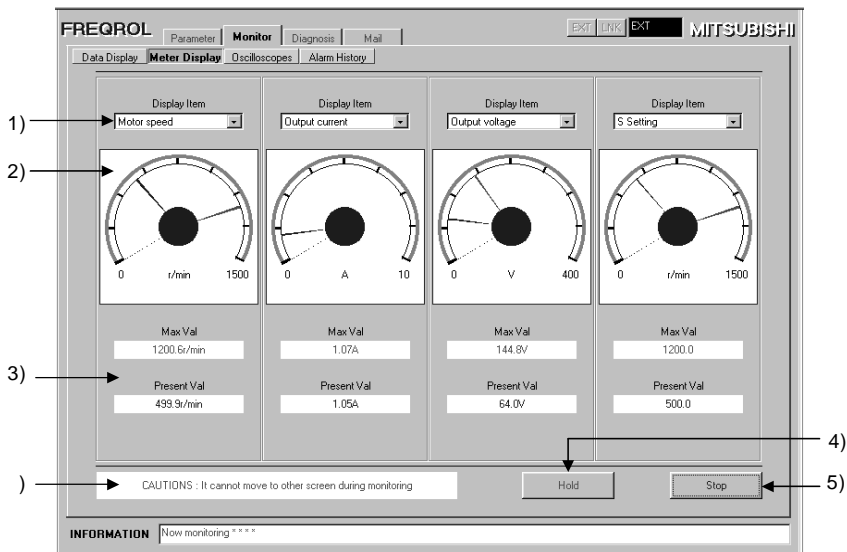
FREQROL Parameter Monitor Diagnosis Mail

EXT LNK EXT MITSUBISHI

Data Display Meter Display Oscilloscopes Alarm History

1)

2)

3)

)

4)

5)

| Display Item | Display Item | Display Item | Display Item |
|---|---|---|---|
| Motor speed | Output current | Output voltage | S Setting |
| 0 r/min 1500 | 0 A 10 | 0 V 400 | 0 r/min 1500 |
| Max Val | Max Val | Max Val | Max Val |
| 1200.6r/min | 1.07A | 144.8V | 1200.0 |
| Present Val | Present Val | Present Val | Present Val |
| 499.9r/min | 1.05A | 64.0V | 500.0 |

CAUTIONS : It cannot move to other screen during monitoring

Hold

Stop

INFORMATION Now monitoring * * * *